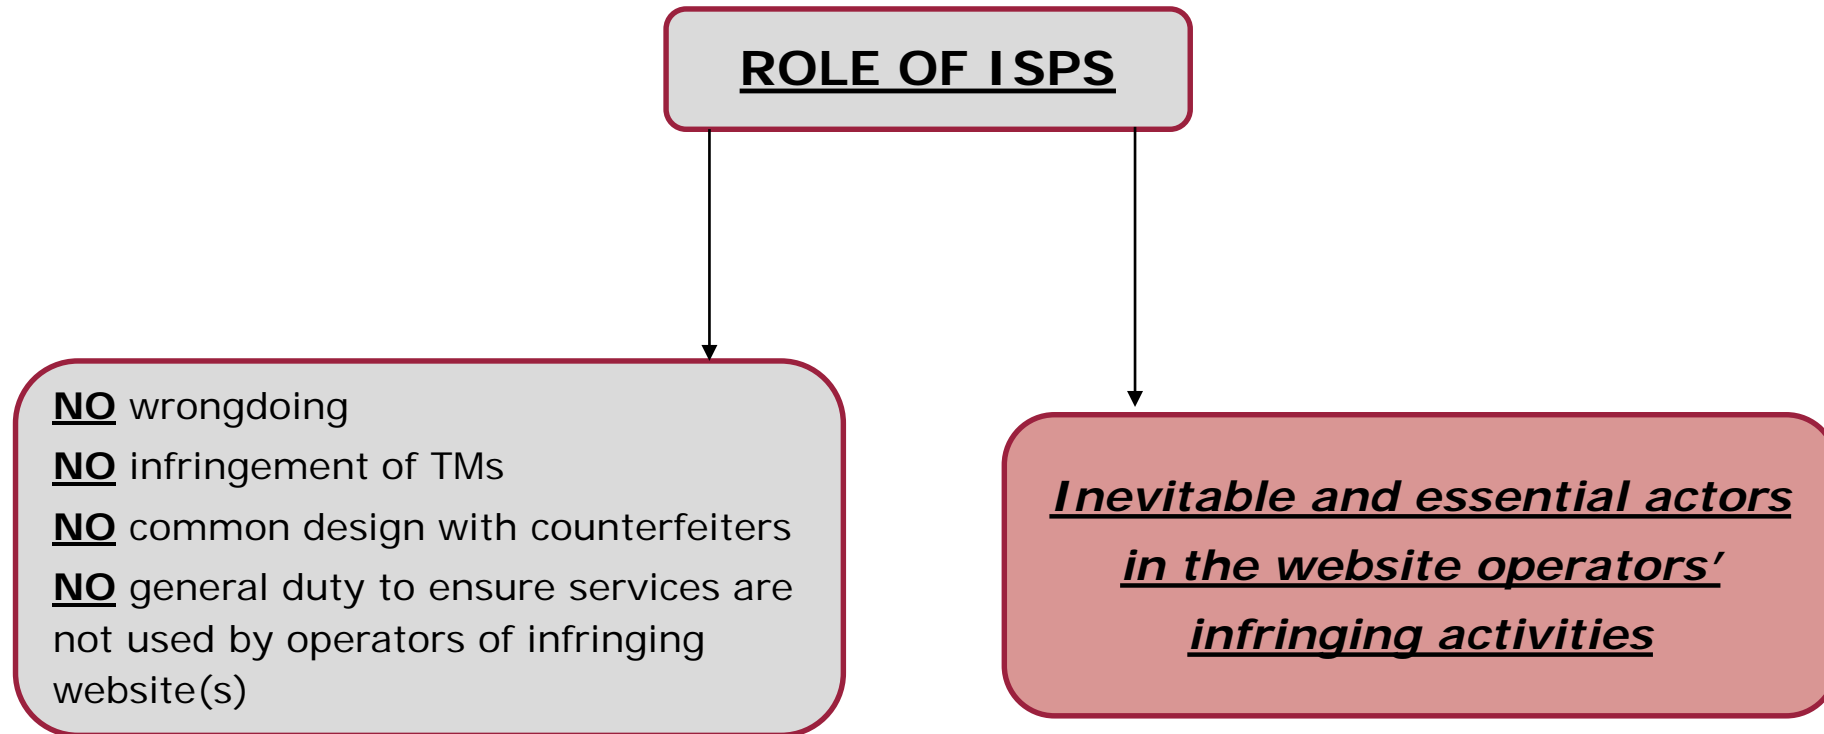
ROLE OF ISPS

NO wrongdoing

NO infringement of TMs

NO common design with counterfeiters

NO general duty to ensure services are not used by operators of infringing website(s)

Inevitable and essential actors in the website operators' infringing activities